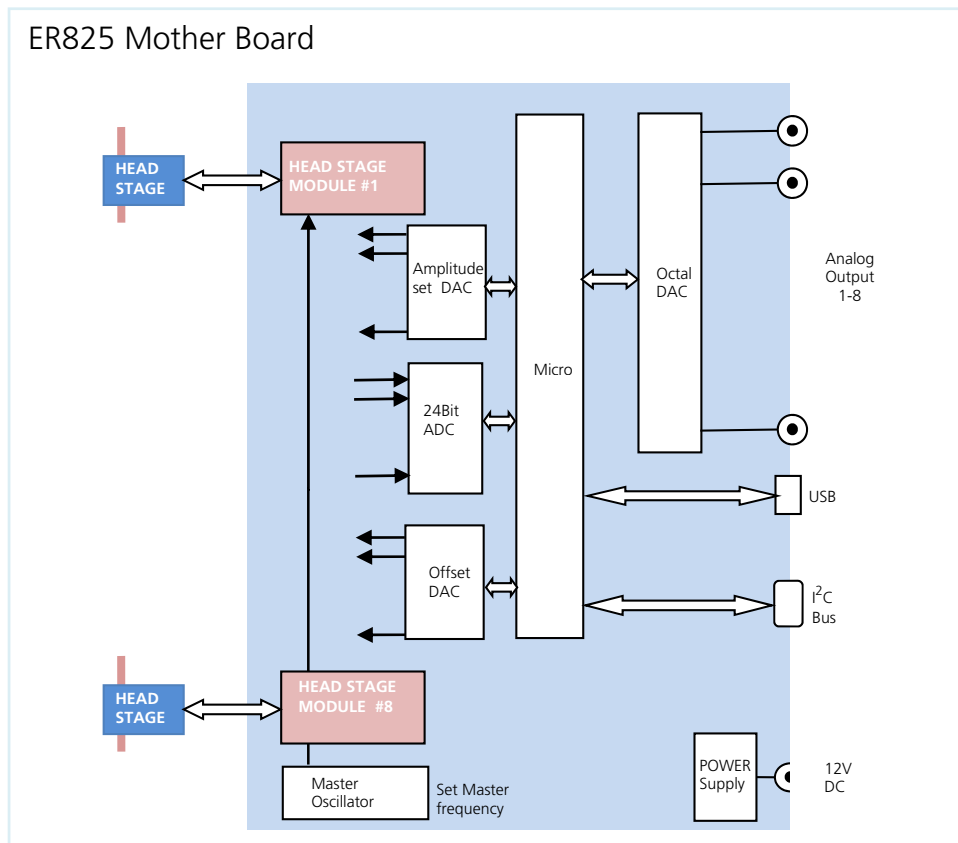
ER825 Mother Board

HEAD STAGE

HEAD STAGE MODULE #1

Amplitude set DAC

24Bit ADC

Offset DAC

Micro

Octal DAC

Analog Output 1-8

USB

$I^2C$ Bus

HEAD STAGE

HEAD STAGE MODULE #8

Master Oscillator

Set Master frequency

POWER Supply

12V DC